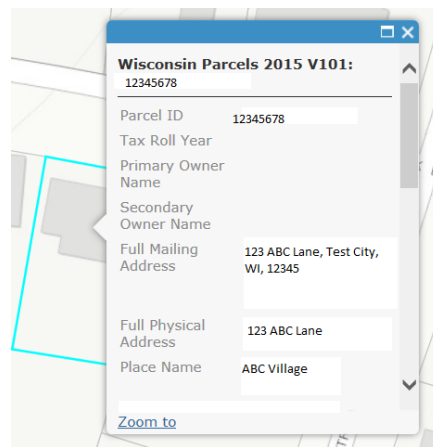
Wisconsin Parcels 2015 V101:
12345678

| | |
|---|---|
| Parcel ID | 12345678 |
| Tax Roll Year | |
| Primary Owner Name | |
| Secondary Owner Name | |
| Full Mailing Address | 123 ABC Lane, Test City, WI, 12345 |
| Full Physical Address | 123 ABC Lane |
| Place Name | ABC Village |

Zoom to